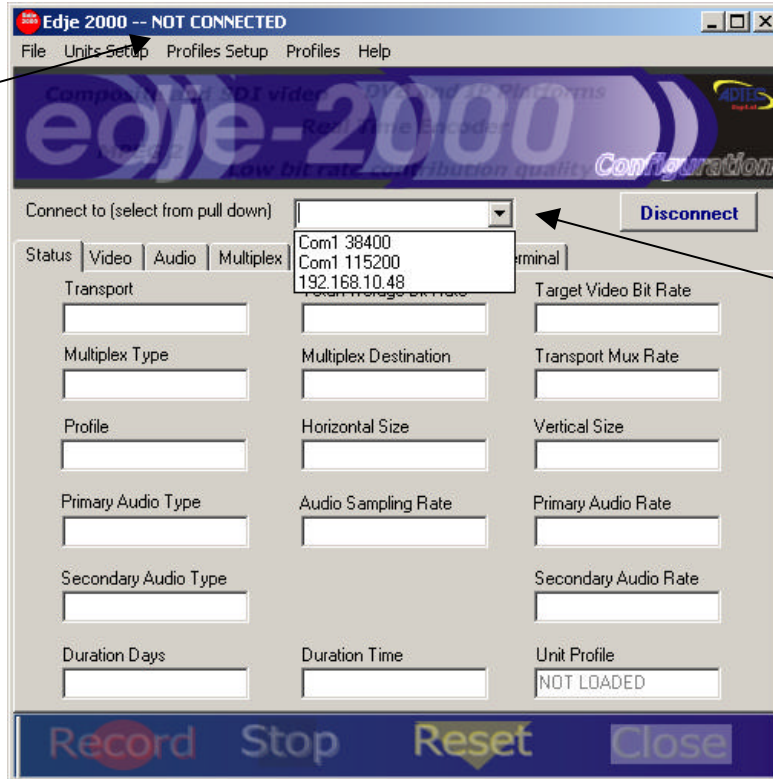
Edje 2000 -- NOT CONNECTED

File Units Setup Profiles Setup Profiles Help

Composite SDI video DVB and IP Platforms
edje-2000
Real time Encoder
MPEG2
Low bit rate contribution quality
Configuration
ADTEC

Connect to (select from pull down)

Disconnect

Com1 38400
Com1 115200
192.168.10.48

Status | Video | Audio | Multiplex | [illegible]erminal

Transport

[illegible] Average Bit Rate

Target Video Bit Rate

Multiplex Type

Multiplex Destination

Transport Mux Rate

Profile

Horizontal Size

Vertical Size

Primary Audio Type

Audio Sampling Rate

Primary Audio Rate

Secondary Audio Type

Secondary Audio Rate

Duration Days

Duration Time

Unit Profile

NOT LOADED

Record Stop Reset Close